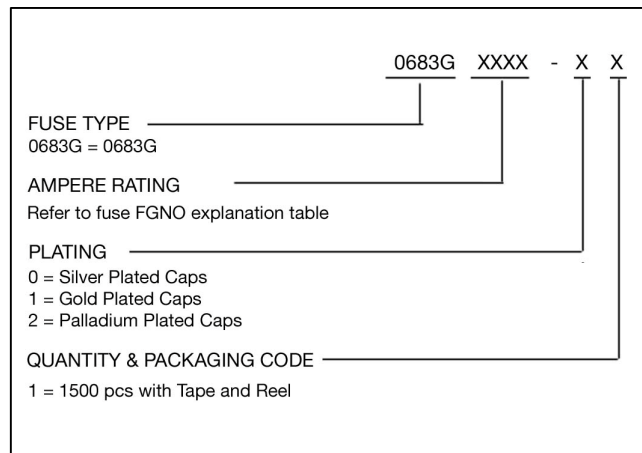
0683G XXXX - X X

FUSE TYPE
0683G = 0683G

AMPERE RATING
Refer to fuse FGNO explanation table

PLATING
0 = Silver Plated Caps
1 = Gold Plated Caps
2 = Palladium Plated Caps

QUANTITY & PACKAGING CODE
1 = 1500 pcs with Tape and Reel